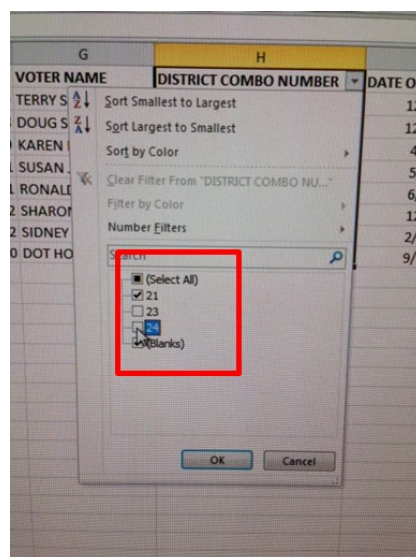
G
H
VOTER NAME
DISTRICT COMBO NUMBER
DATE O
TERRY S
DOUG S
KAREN I
SUSAN
RONALD
SHARON
SIDNEY
DOT HO
12
12
4
5
6/
12
2/
9/
Sort Smallest to Largest
Sort Largest to Smallest
Sort by Color
Clear Filter From "DISTRICT COMBO NU..."
Filter by Color
Number Filters
Search
(Select All)
21
23
24
(Blanks)
OK
Cancel